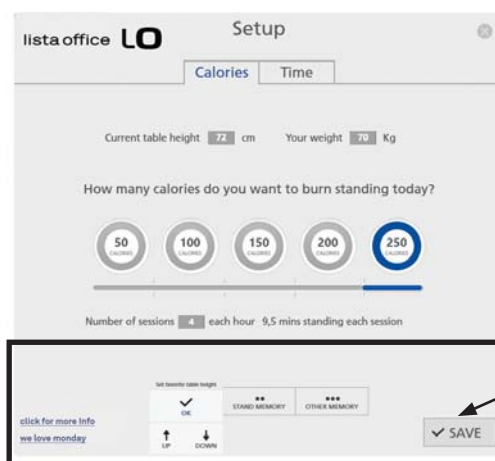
lista office LO

Setup

Calories | Time

Current table height 72 cm Your weight 70 Kg

How many calories do you want to burn standing today?

50 CALORIES
100 CALORIES
150 CALORIES
200 CALORIES
250 CALORIES

Number of sessions 4 each hour 9,5 mins standing each session

Set favorite table height

OK

STAND MEMORY

OTHER MEMORY

UP

DOWN

click for more info

we love monday

SAVE